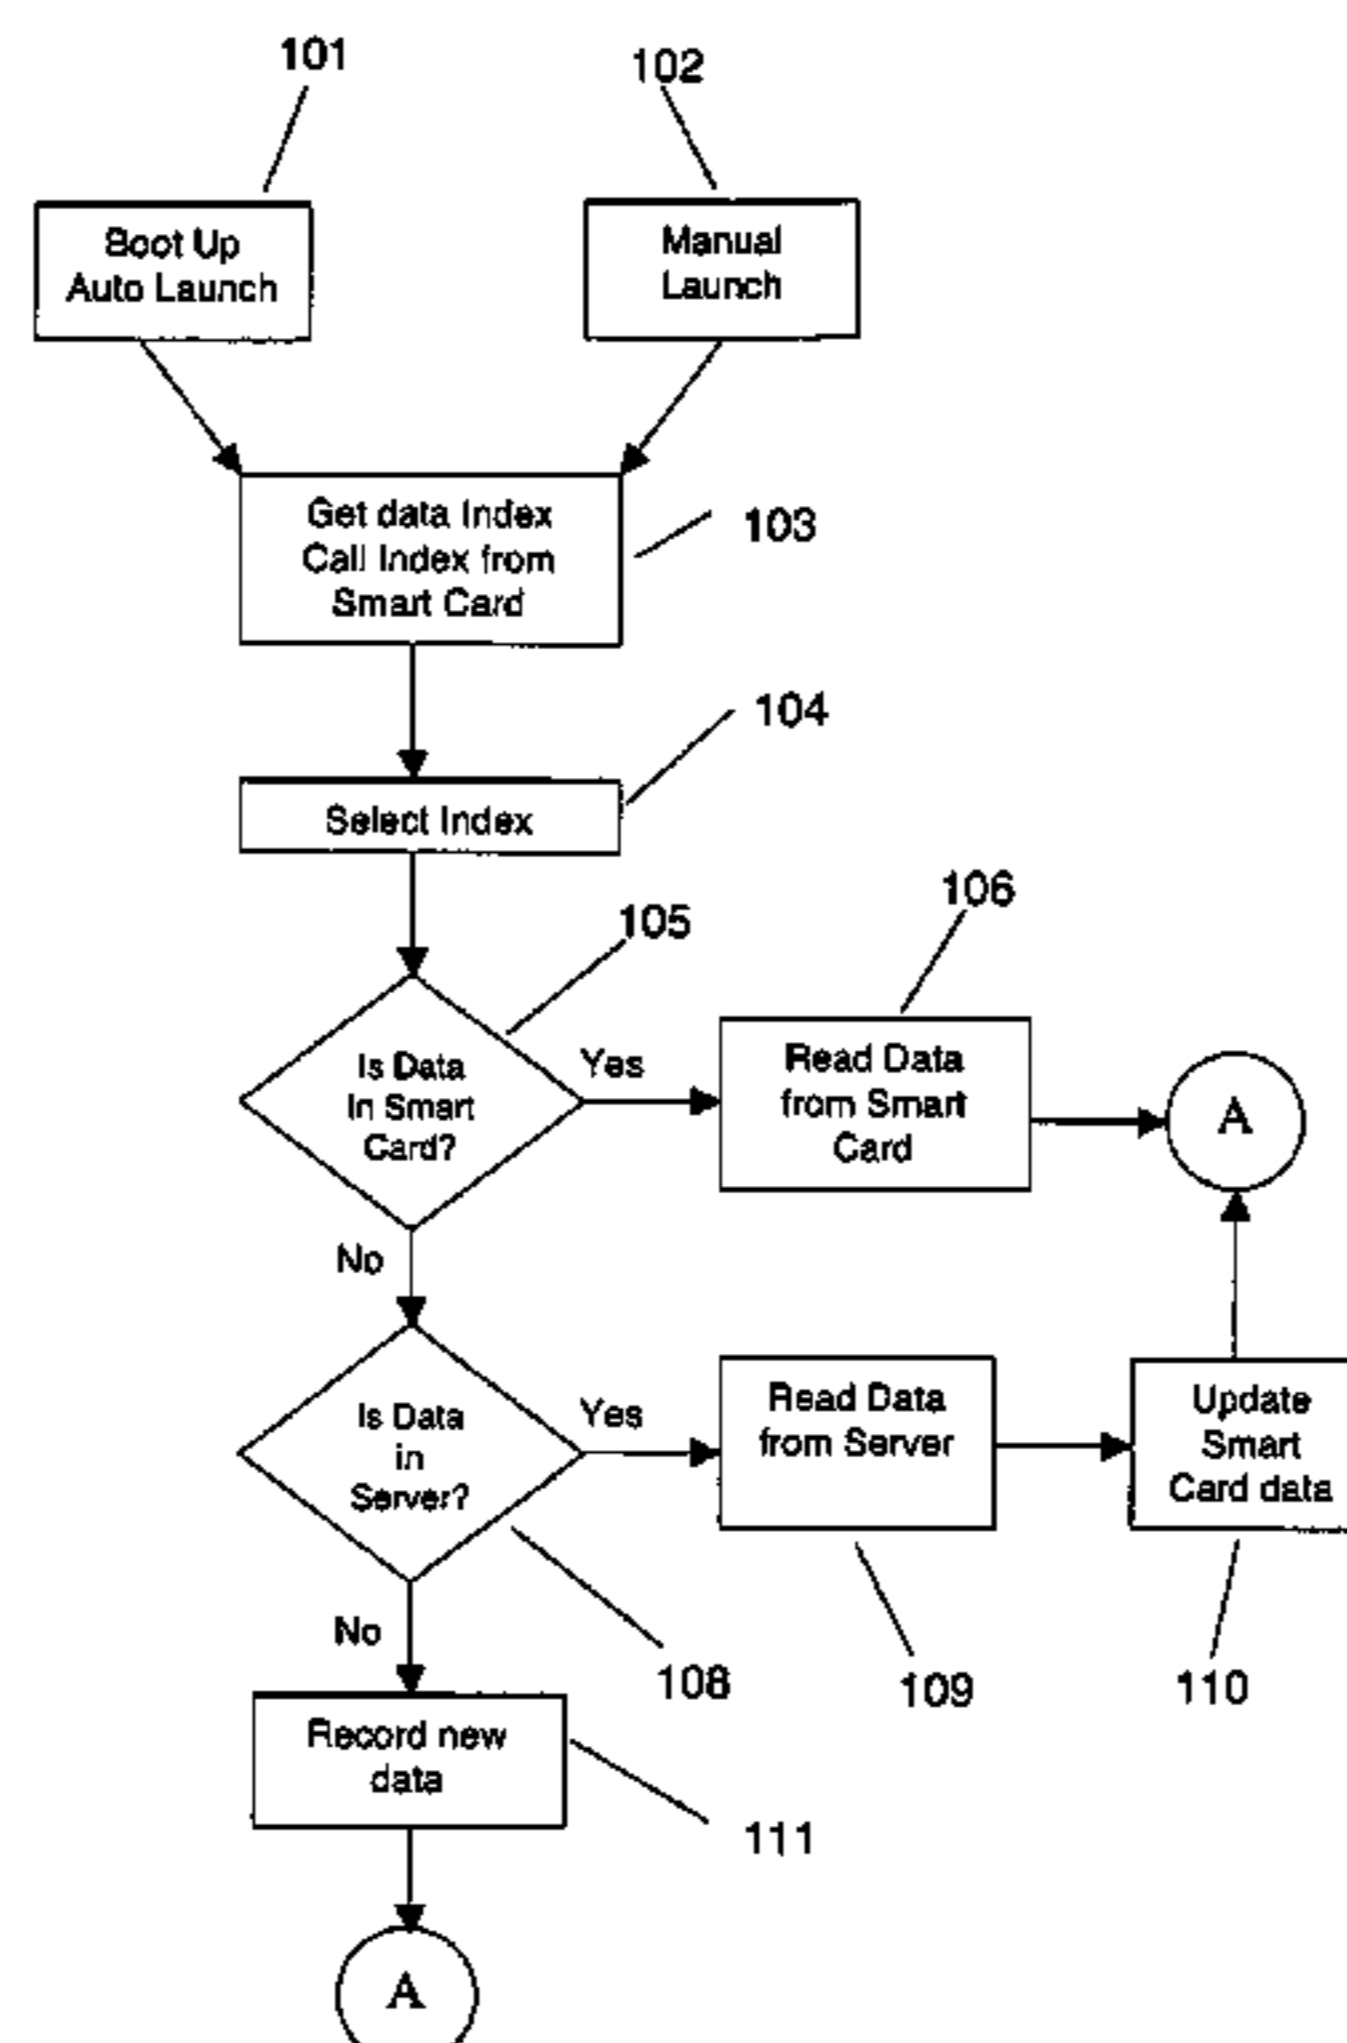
101

102

Boot Up
Auto Launch

Manual
Launch

Get data Index
Call Index from
Smart Card

103

104

Select Index

105

106

Is Data
In Smart
Card?

Yes

Read Data
from Smart
Card

A

No

Is Data
in
Server?

Yes

Read Data
from Server

Update
Smart
Card data

No

108

109

110

Record new
data

111

A